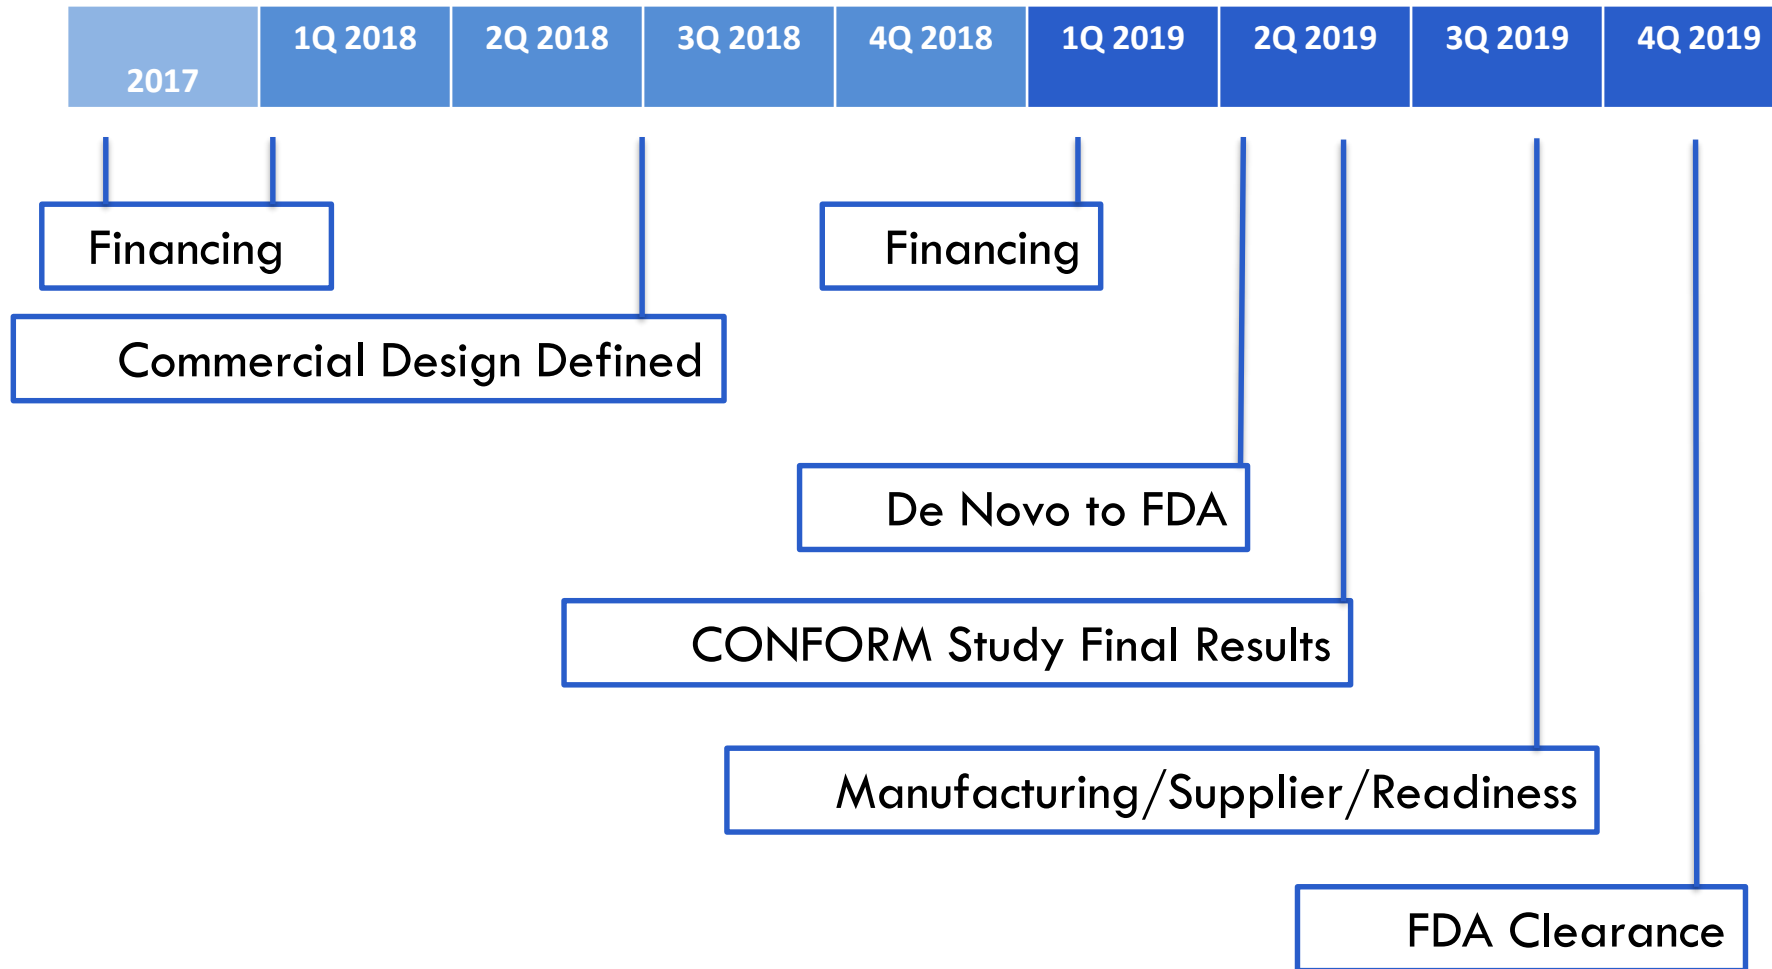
| 2017 | 1Q 2018 | 2Q 2018 | 3Q 2018 | 4Q 2018 | 1Q 2019 | 2Q 2019 | 3Q 2019 | 4Q 2019 |
|---|---|---|---|---|---|---|---|---|

Financing

Financing

Commercial Design Defined

De Novo to FDA

CONFORM Study Final Results

Manufacturing/Supplier/Readiness

FDA Clearance